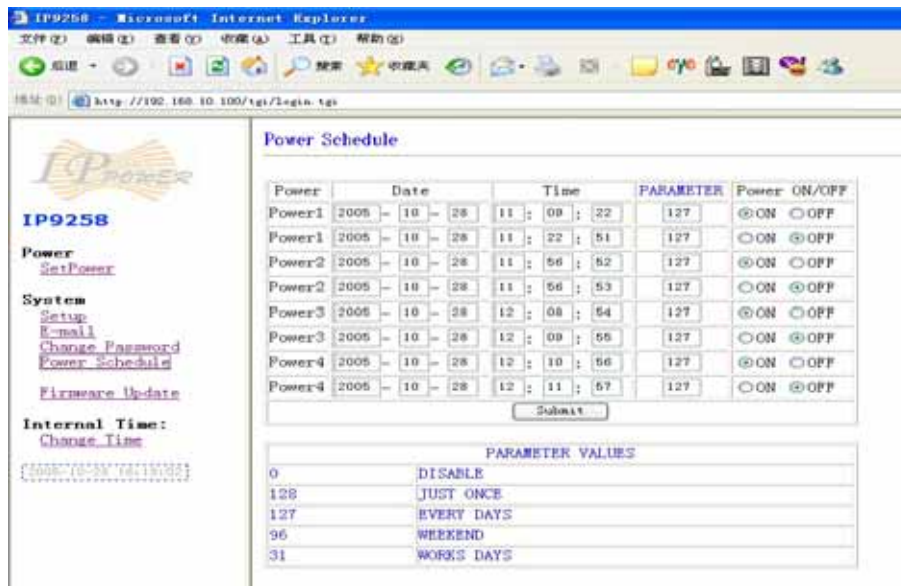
IP9258 - Microsoft Internet Explorer
文件(F) 编辑(E) 查看(V) 收藏(A) 工具(T) 帮助(H)
后退 搜索 收藏夹
地址(D) http://192.168.10.100/tgi/login.tgi

IPOWER

IP9258

Power
SetPower

System
Setup
E-mail
Change Password
Power Schedule

Firmware Update

Internal Time:
Change Time

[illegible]

Power Schedule

| Power | Date | Time | PARAMETER | Power ON/OFF |
|---|---|---|---|---|
| Power1 | 2005 - 10 - 28 | 11 : 08 : 22 | 127 | ◉ON ○OFF |
| Power1 | 2005 - 10 - 28 | 11 : 22 : 51 | 127 | ○ON ◉OFF |
| Power2 | 2005 - 10 - 28 | 11 : 56 : 52 | 127 | ◉ON ○OFF |
| Power2 | 2005 - 10 - 28 | 11 : 56 : 53 | 127 | ○ON ◉OFF |
| Power3 | 2005 - 10 - 28 | 12 : 08 : 54 | 127 | ◉ON ○OFF |
| Power3 | 2005 - 10 - 28 | 12 : 09 : 55 | 127 | ○ON ◉OFF |
| Power4 | 2005 - 10 - 28 | 12 : 10 : 56 | 127 | ◉ON ○OFF |
| Power4 | 2005 - 10 - 28 | 12 : 11 : 57 | 127 | ○ON ◉OFF |

Submit

| PARAMETER VALUES | |
|---|---|
| 0 | DISABLE |
| 128 | JUST ONCE |
| 127 | EVERY DAYS |
| 96 | WEEKEND |
| 31 | WORKS DAYS |